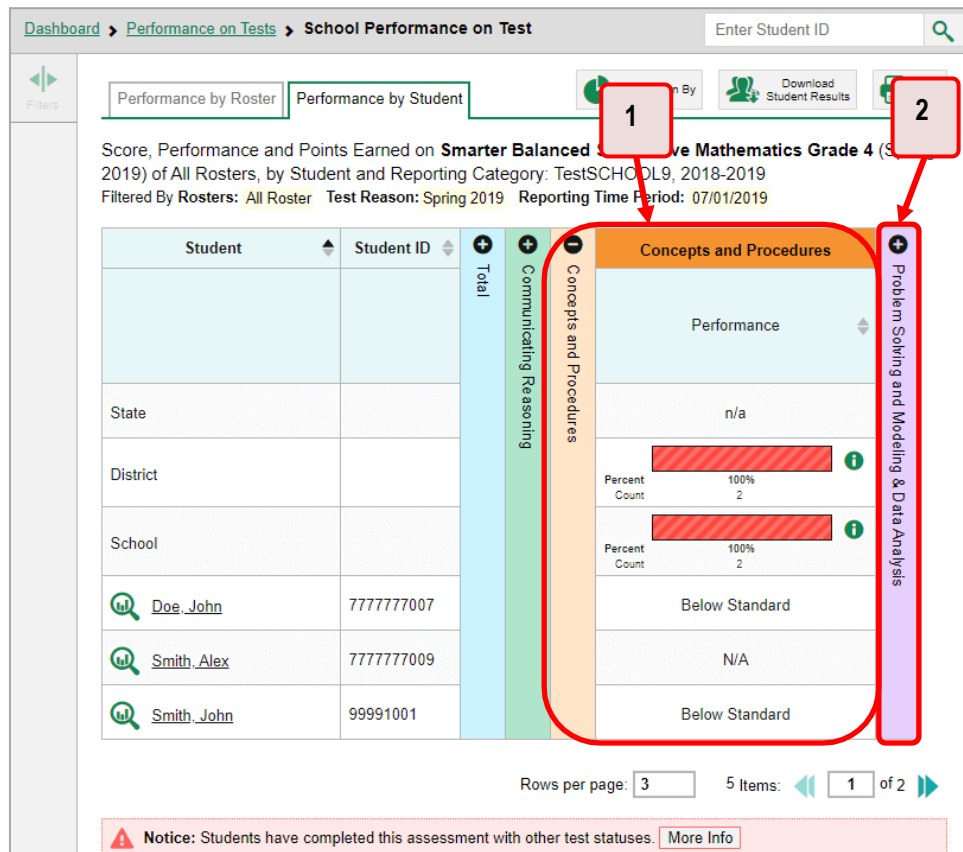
Dashboard > Performance on Tests > School Performance on Test

Enter Student ID

Filters

Performance by Roster | Performance by Student

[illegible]n By

Download Student Results

1

2

Score, Performance and Points Earned on **Smarter Balanced S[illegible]ve Mathematics Grade 4** (S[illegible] 2019) of All Rosters, by Student and Reporting Category: TestSCHO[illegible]L9, 2018-2019

Filtered By Rosters: All Roster Test Reason: Spring 2019 Reporting Time Period: 07/01/2019

| Student | Student ID | Total | Communicating Reasoning | Concepts and Procedures | Concepts and Procedures | Problem Solving and Modeling & Data Analysis |
|---|---|---|---|---|---|---|
| | | | | | Performance | |
| State | | | | | n/a | |
| District | | | | | Percent 100% Count 2 | |
| School | | | | | Percent 100% Count 2 | |
| Doe, John | 7777777007 | | | | Below Standard | |
| Smith, Alex | 7777777009 | | | | N/A | |
| Smith, John | 99991001 | | | | Below Standard | |

Rows per page: 3    5 Items:  1 of 2

Notice: Students have completed this assessment with other test statuses. More Info